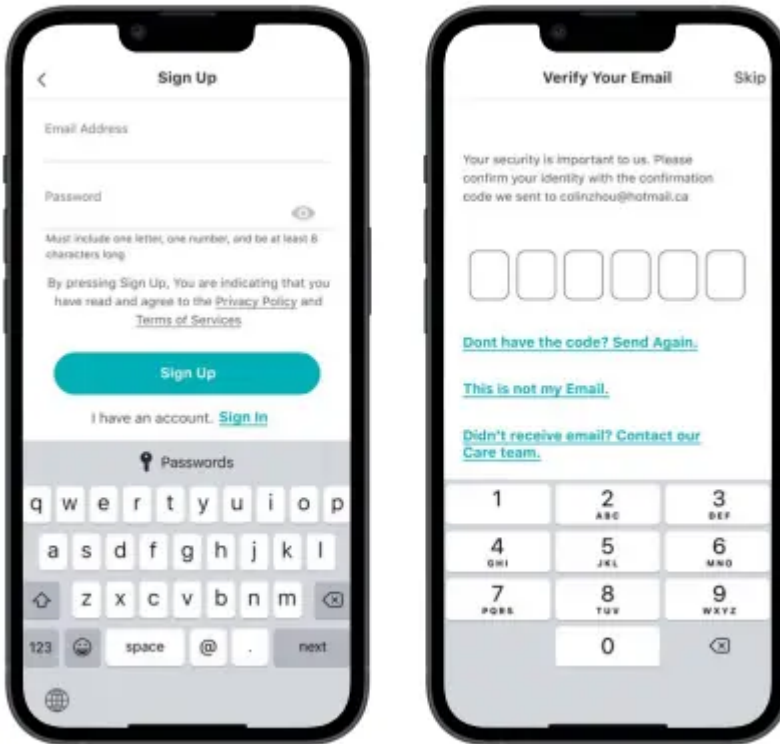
<
Sign Up

Email Address

Password

Must include one letter, one number, and be at least 8 characters long

By pressing Sign Up, You are indicating that you have read and agree to the Privacy Policy and Terms of Services

Sign Up

I have an account. Sign In

Passwords

q w e r t y u i o p
a s d f g h j k l
z x c v b n m
123 space @ . next

Verify Your Email
Skip

Your security is important to us. Please confirm your identity with the confirmation code we sent to colinzhou@hotmail.ca

Dont have the code? Send Again.

This is not my Email.

Didn't receive email? Contact our Care team.

1
2 ABC
3 DEF
4 GHI
5 JKL
6 MNO
7 PQRS
8 TUV
9 WXYZ
0